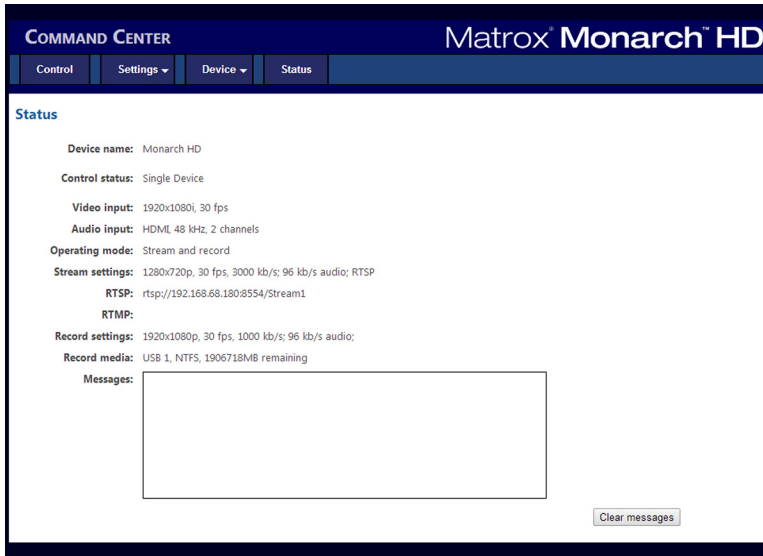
COMMAND CENTER

Matrox® Monarch™ HD

Control Settings Device Status

Status

Device name: Monarch HD

Control status: Single Device

Video input: 1920x1080i, 30 fps

Audio input: HDMI, 48 kHz, 2 channels

Operating mode: Stream and record

Stream settings: 1280x720p, 30 fps, 3000 kb/s; 96 kb/s audio; RTSP

RTSP: rtsp://192.168.68.180:8554/Stream1

RTMP:

Record settings: 1920x1080p, 30 fps, 1000 kb/s; 96 kb/s audio;

Record media: USB 1, NTFS, 1906718MB remaining

Messages:

Clear messages